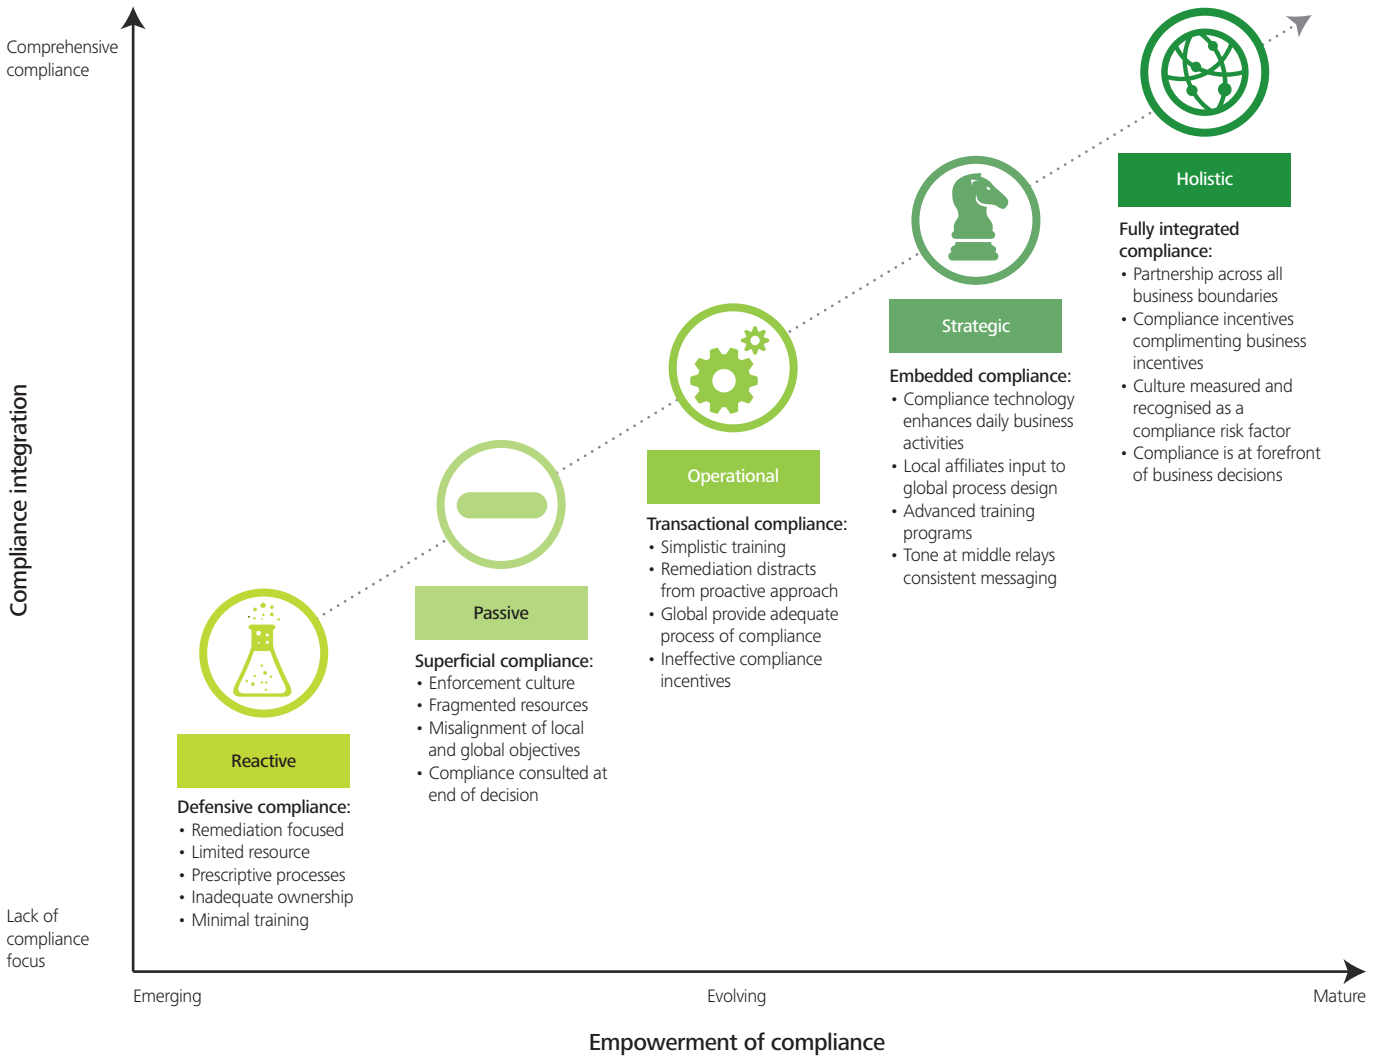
Comprehensive compliance

Compliance integration

Lack of compliance focus

Holistic

Fully integrated compliance:
• Partnership across all business boundaries
• Compliance incentives complimenting business incentives
• Culture measured and recognised as a compliance risk factor
• Compliance is at forefront of business decisions

Strategic

Embedded compliance:
• Compliance technology enhances daily business activities
• Local affiliates input to global process design
• Advanced training programs
• Tone at middle relays consistent messaging

Operational

Transactional compliance:
• Simplistic training
• Remediation distracts from proactive approach
• Global provide adequate process of compliance
• Ineffective compliance incentives

Passive

Superficial compliance:
• Enforcement culture
• Fragmented resources
• Misalignment of local and global objectives
• Compliance consulted at end of decision

Reactive

Defensive compliance:
• Remediation focused
• Limited resource
• Prescriptive processes
• Inadequate ownership
• Minimal training

Emerging

Evolving

Mature

Empowerment of compliance